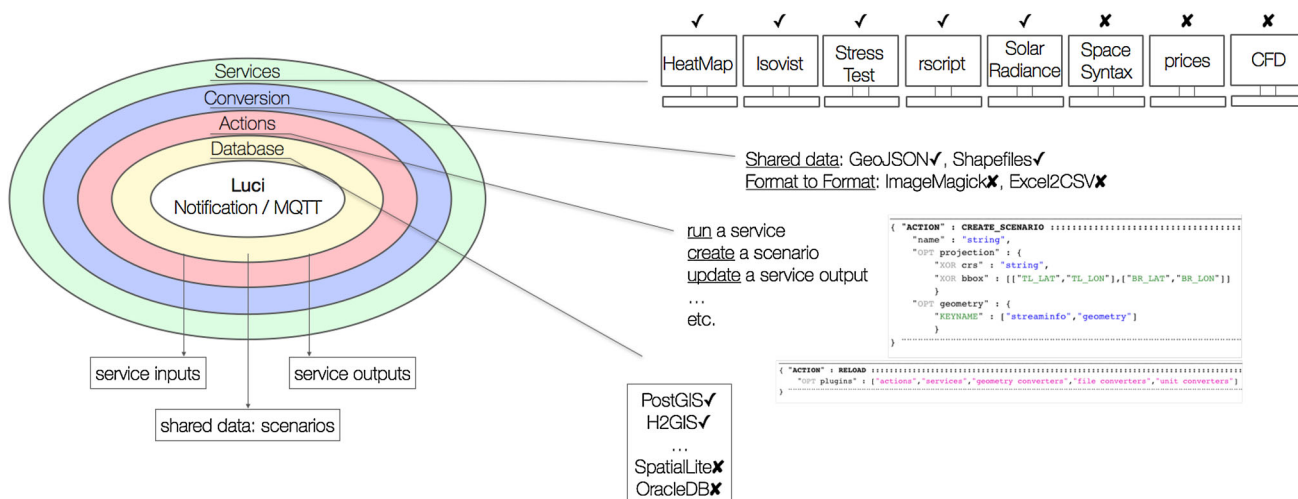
✓ ✓ ✓ ✓ ✓ ✘ ✘ ✘

HeatMap | Isovist | Stress Test | rscript | Solar Radiance | Space Syntax | prices | CFD

Services
Conversion
Actions
Database

Luci
Notification / MQTT

Shared data: GeoJSON✓, Shapefiles✓
Format to Format: ImageMagick✘, Excel2CSV✘

run a service
create a scenario
update a service output
…
etc.

{ "ACTION" : CREATE_SCENARIO ::::::::::::::::::::::::::::::::::
"name" : "string",
"OPT projection" : {
"XOR crs" : "string",
"XOR bbox" : [["TL_LAT","TL_LON"],["BR_LAT","BR_LON"]]
}
"OPT geometry" : {
"KEYNAME" : ["streaminfo","geometry"]
}

{ "ACTION" : RELOAD ::::::::::::::::::::::::::::::::::::::::::::::::
"OPT plugins" : ["actions","services","geometry converters","file converters","unit converters"]
}

service inputs
service outputs
shared data: scenarios

PostGIS✓
H2GIS✓
…
SpatialLite✘
OracleDB✘